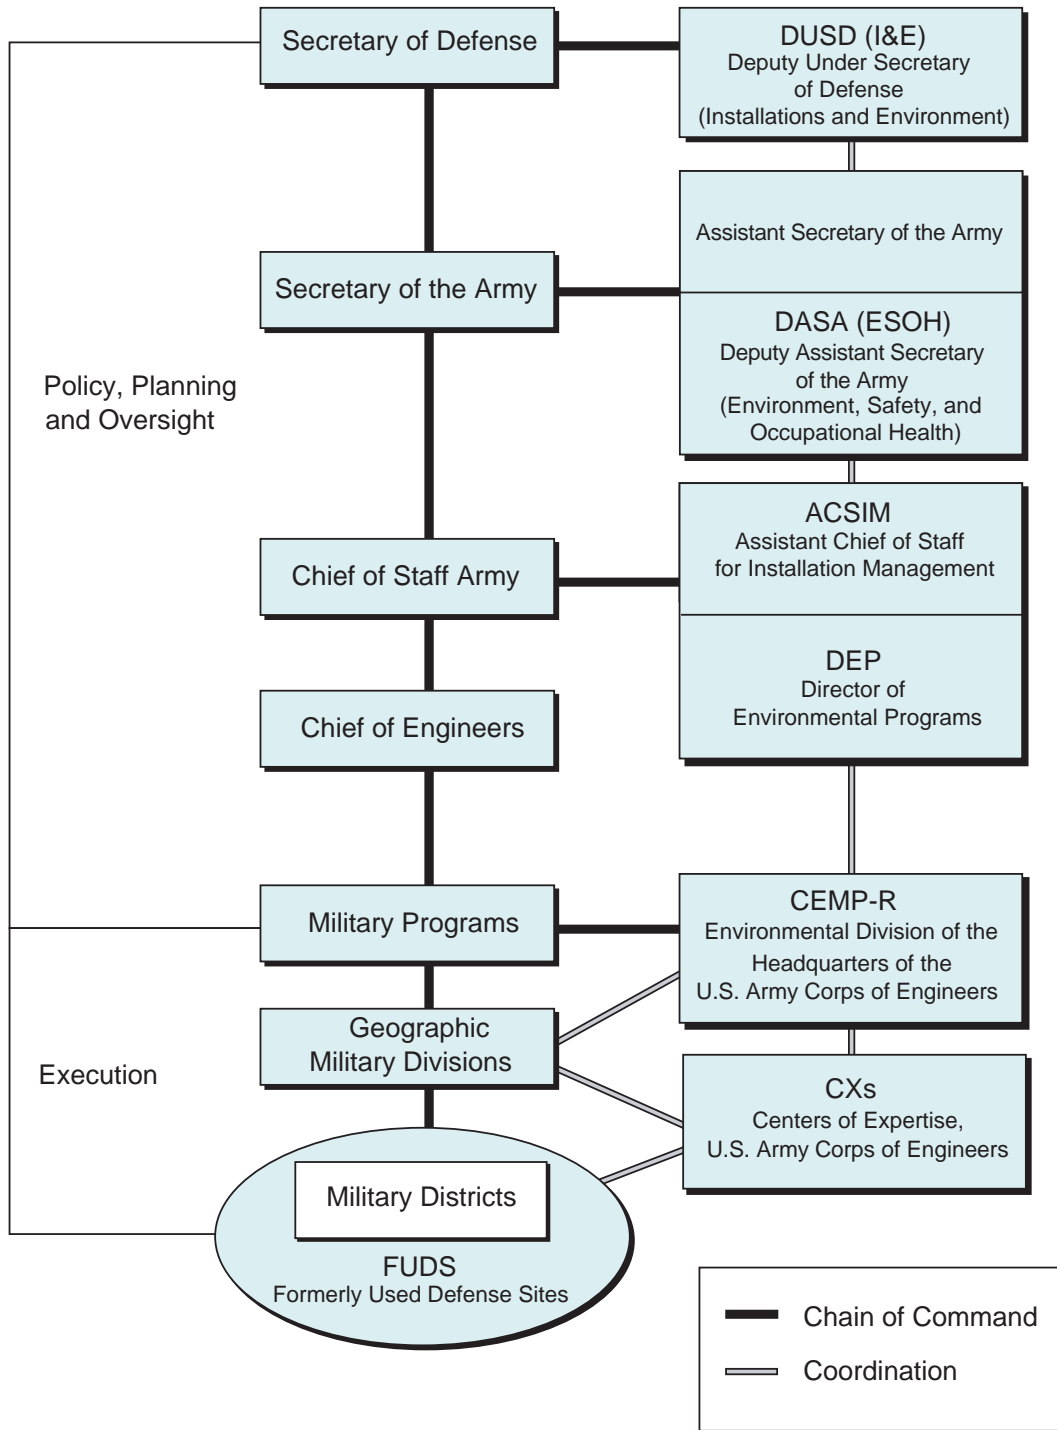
Secretary of Defense

DUSD (I&E)
Deputy Under Secretary of Defense
(Installations and Environment)

Assistant Secretary of the Army

Secretary of the Army

DASA (ESOH)
Deputy Assistant Secretary of the Army
(Environment, Safety, and Occupational Health)

Policy, Planning and Oversight

Chief of Staff Army

ACSIM
Assistant Chief of Staff for Installation Management

DEP
Director of Environmental Programs

Chief of Engineers

Military Programs

CEMP-R
Environmental Division of the Headquarters of the U.S. Army Corps of Engineers

Geographic Military Divisions

Execution

CXs
Centers of Expertise, U.S. Army Corps of Engineers

Military Districts

FUDS
Formerly Used Defense Sites

Chain of Command

Coordination